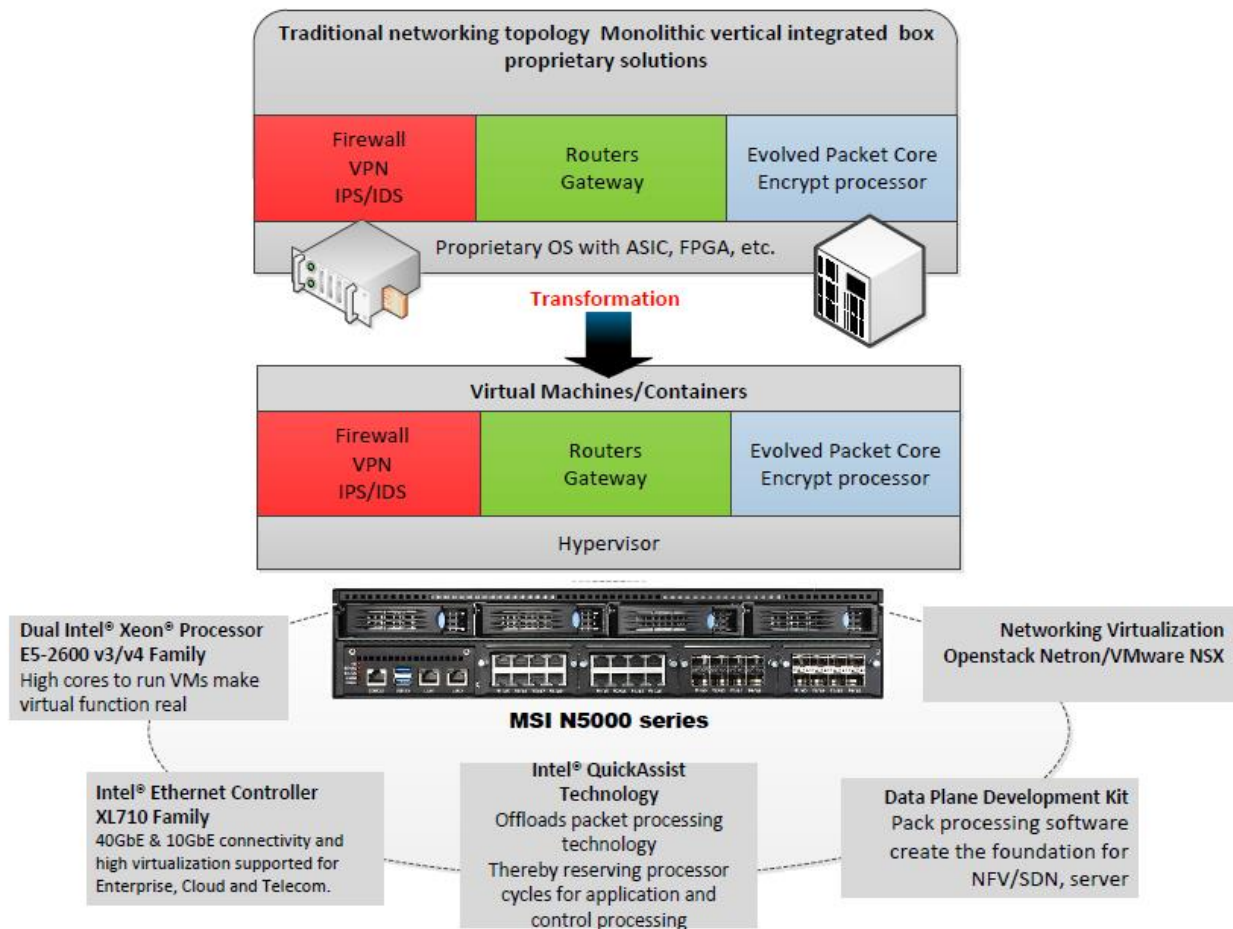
Traditional networking topology Monolithic vertical integrated box proprietary solutions

Firewall
VPN
IPS/IDS

Routers
Gateway

Evolved Packet Core
Encrypt processor

Proprietary OS with ASIC, FPGA, etc.

Transformation

Virtual Machines/Containers

Firewall
VPN
IPS/IDS

Routers
Gateway

Evolved Packet Core
Encrypt processor

Hypervisor

Dual Intel® Xeon® Processor E5-2600 v3/v4 Family
High cores to run VMs make virtual function real

MSI N5000 series

Networking Virtualization
Openstack Netron/VMware NSX

Intel® Ethernet Controller XL710 Family
40GbE & 10GbE connectivity and high virtualization supported for Enterprise, Cloud and Telecom.

Intel® QuickAssist Technology
Offloads packet processing technology
Thereby reserving processor cycles for application and control processing

Data Plane Development Kit
Pack processing software create the foundation for NFV/SDN, server